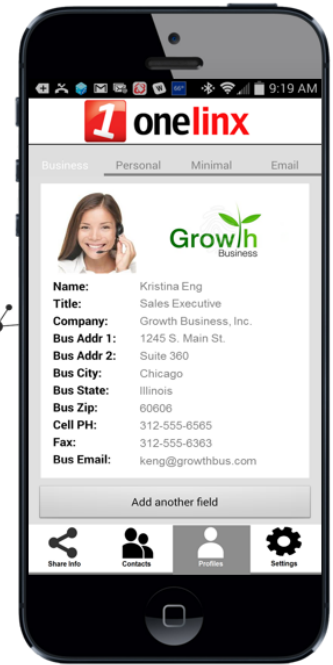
9:19 AM

1 onelinx

Business Personal Minimal Email

Growth Business

| | |
|---|---|
| Name: | Kristina Eng |
| Title: | Sales Executive |
| Company: | Growth Business, Inc. |
| Bus Addr 1: | 1245 S. Main St. |
| Bus Addr 2: | Suite 360 |
| Bus City: | Chicago |
| Bus State: | Illinois |
| Bus Zip: | 60606 |
| Cell PH: | 312-555-6565 |
| Fax: | 312-555-6363 |
| Bus Email: | keng@growthbus.com |

Add another field

Share Info Contacts Profiles Settings